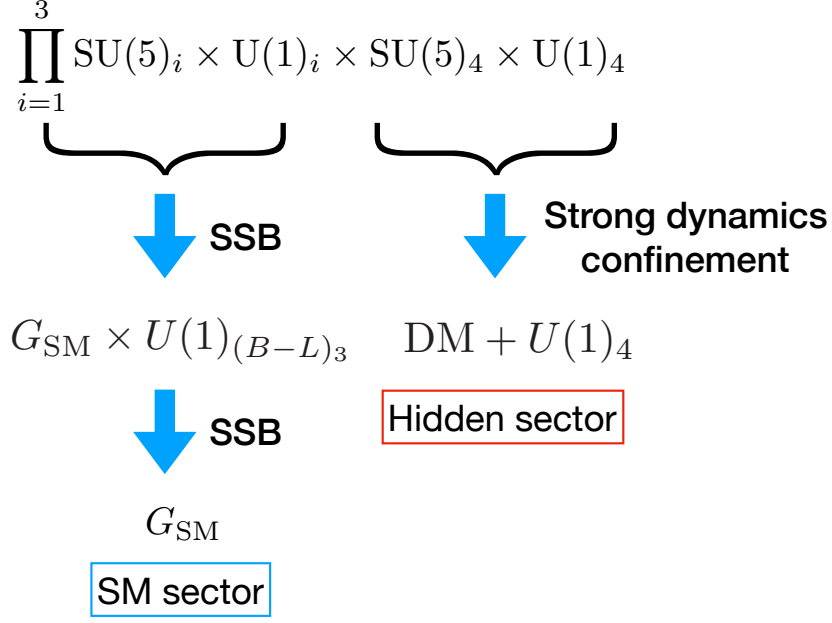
$\prod_{i=1}^{3} \mathrm{SU}(5)_i \times \mathrm{U}(1)_i \times \mathrm{SU}(5)_4 \times \mathrm{U}(1)_4$

SSB

Strong dynamics confinement

$G_{\mathrm{SM}} \times U(1)_{(B-L)_3}$

$\mathrm{DM} + U(1)_4$

Hidden sector

SSB

$G_{\mathrm{SM}}$

SM sector